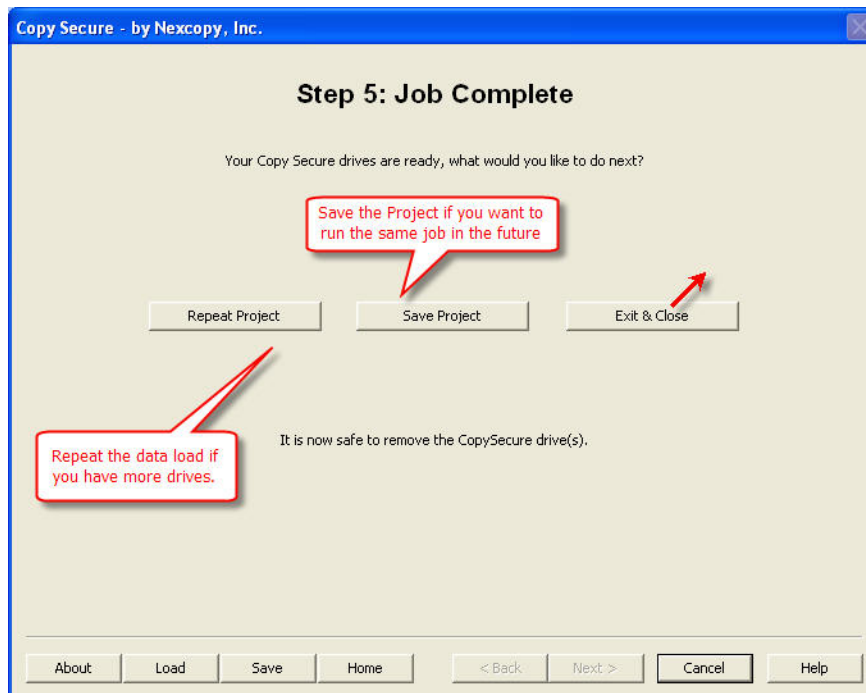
Copy Secure - by Nexcopy, Inc.

Step 5: Job Complete

Your Copy Secure drives are ready, what would you like to do next?

Save the Project if you want to run the same job in the future

Repeat Project

Save Project

Exit & Close

Repeat the data load if you have more drives.

It is now safe to remove the CopySecure drive(s).

About

Load

Save

Home

< Back

Next >

Cancel

Help